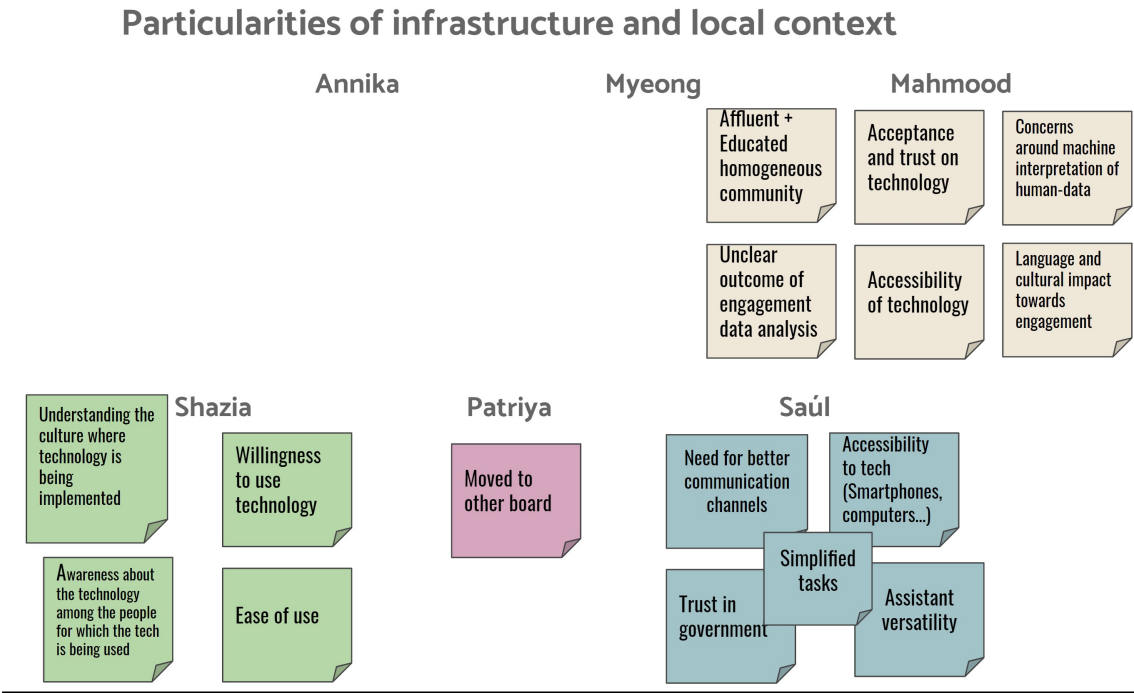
Particularities of infrastructure and local context

Annika

Myeong

Mahmood

Affluent + Educated homogeneous community

Acceptance and trust on technology

Concerns around machine interpretation of human-data

Unclear outcome of engagement data analysis

Accessibility of technology

Language and cultural impact towards engagement

Shazia

Understanding the culture where technology is being implemented

Willingness to use technology

Awareness about the technology among the people for which the tech is being used

Ease of use

Patriya

Moved to other board

Saúl

Need for better communication channels

Accessibility to tech (Smartphones, computers...)

Simplified tasks

Trust in government

Assistant versatility